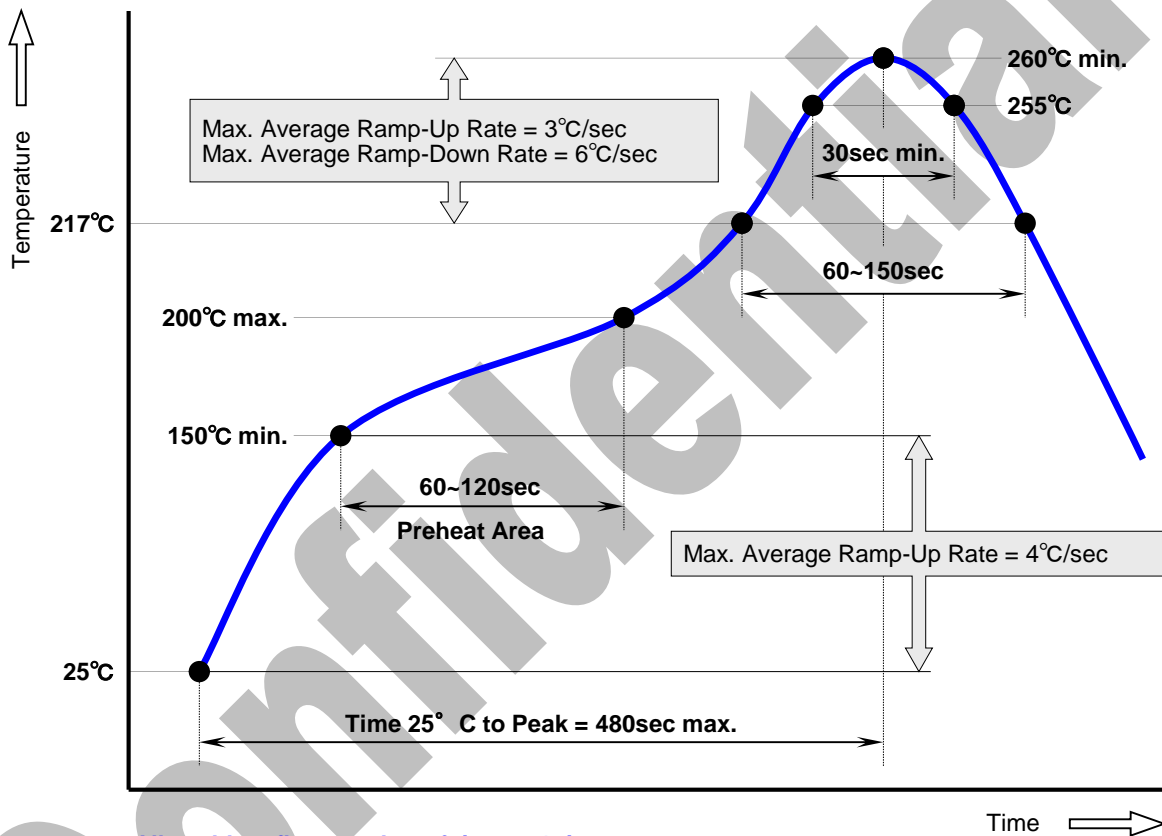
Temperature

260℃ min.

255℃

Max. Average Ramp-Up Rate = 3℃/sec
Max. Average Ramp-Down Rate = 6℃/sec

30sec min.

217℃

60~150sec

200℃ max.

150℃ min.

60~120sec

Preheat Area

Max. Average Ramp-Up Rate = 4℃/sec

25℃

Time 25° C to Peak = 480sec max.

Time

Confidential